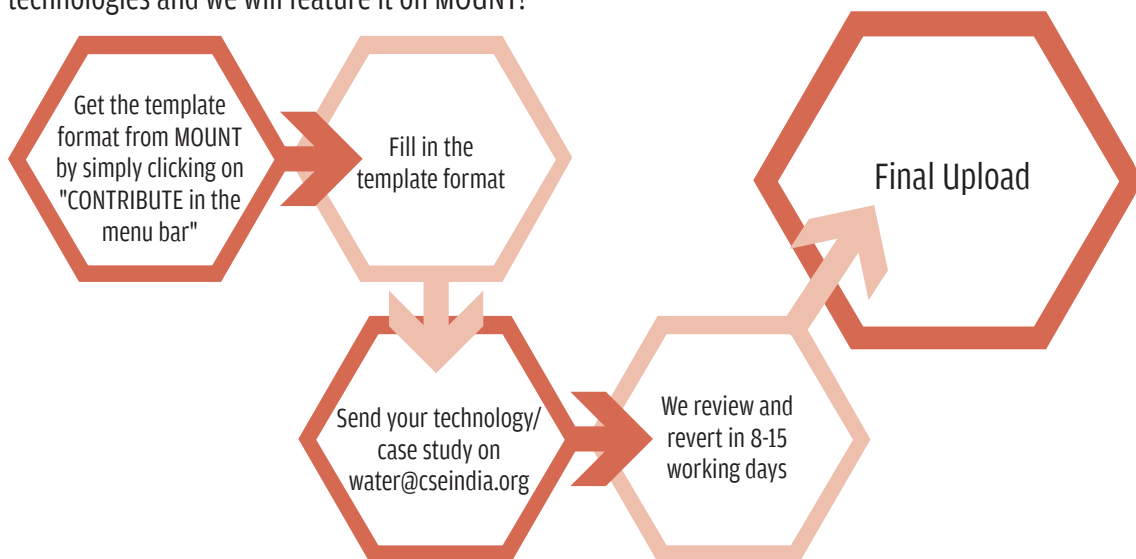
technologies and we will feature it on MOUNT!

Get the template format from MOUNT by simply clicking on "CONTRIBUTE in the menu bar"

Fill in the template format

Send your technology/ case study on water@cseindia.org

We review and revert in 8-15 working days

Final Upload